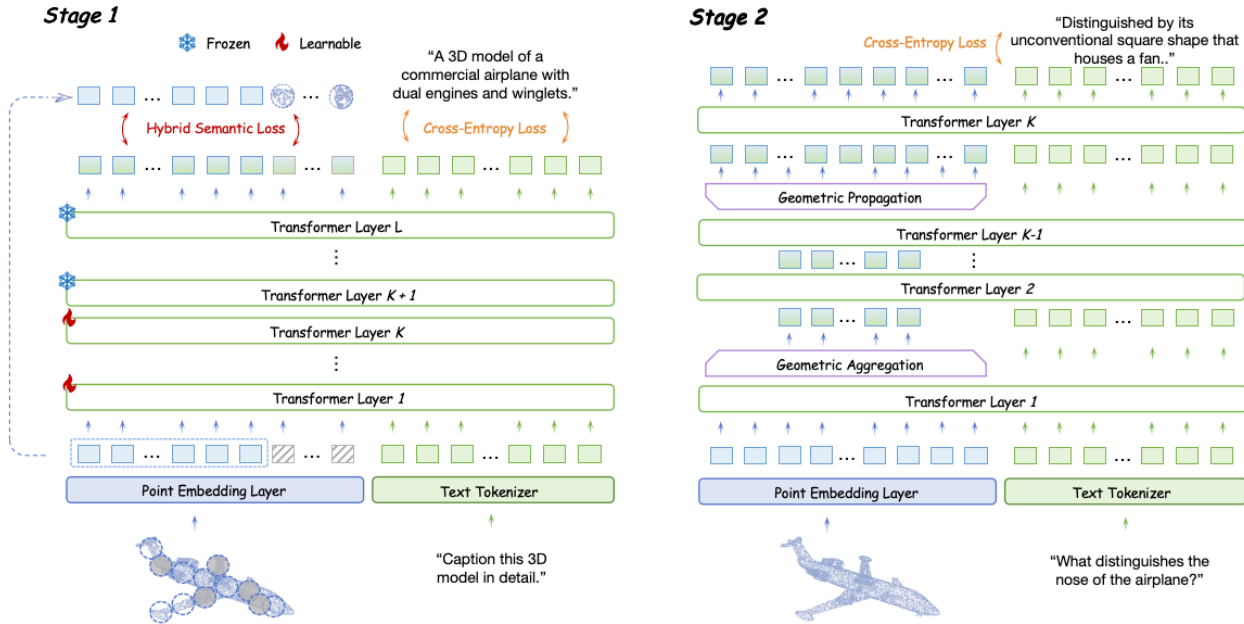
Stage 1

Frozen Learnable

"A 3D model of a commercial airplane with dual engines and winglets."

Hybrid Semantic Loss

Cross-Entropy Loss

Transformer Layer L

Transformer Layer $K+1$

Transformer Layer $K$

Transformer Layer $1$

Point Embedding Layer

Text Tokenizer

"Caption this 3D model in detail."

Stage 2

Cross-Entropy Loss

"Distinguished by its unconventional square shape that houses a fan.."

Transformer Layer $K$

Geometric Propagation

Transformer Layer $K$-$1$

Transformer Layer $2$

Geometric Aggregation

Transformer Layer $1$

Point Embedding Layer

Text Tokenizer

"What distinguishes the nose of the airplane?"